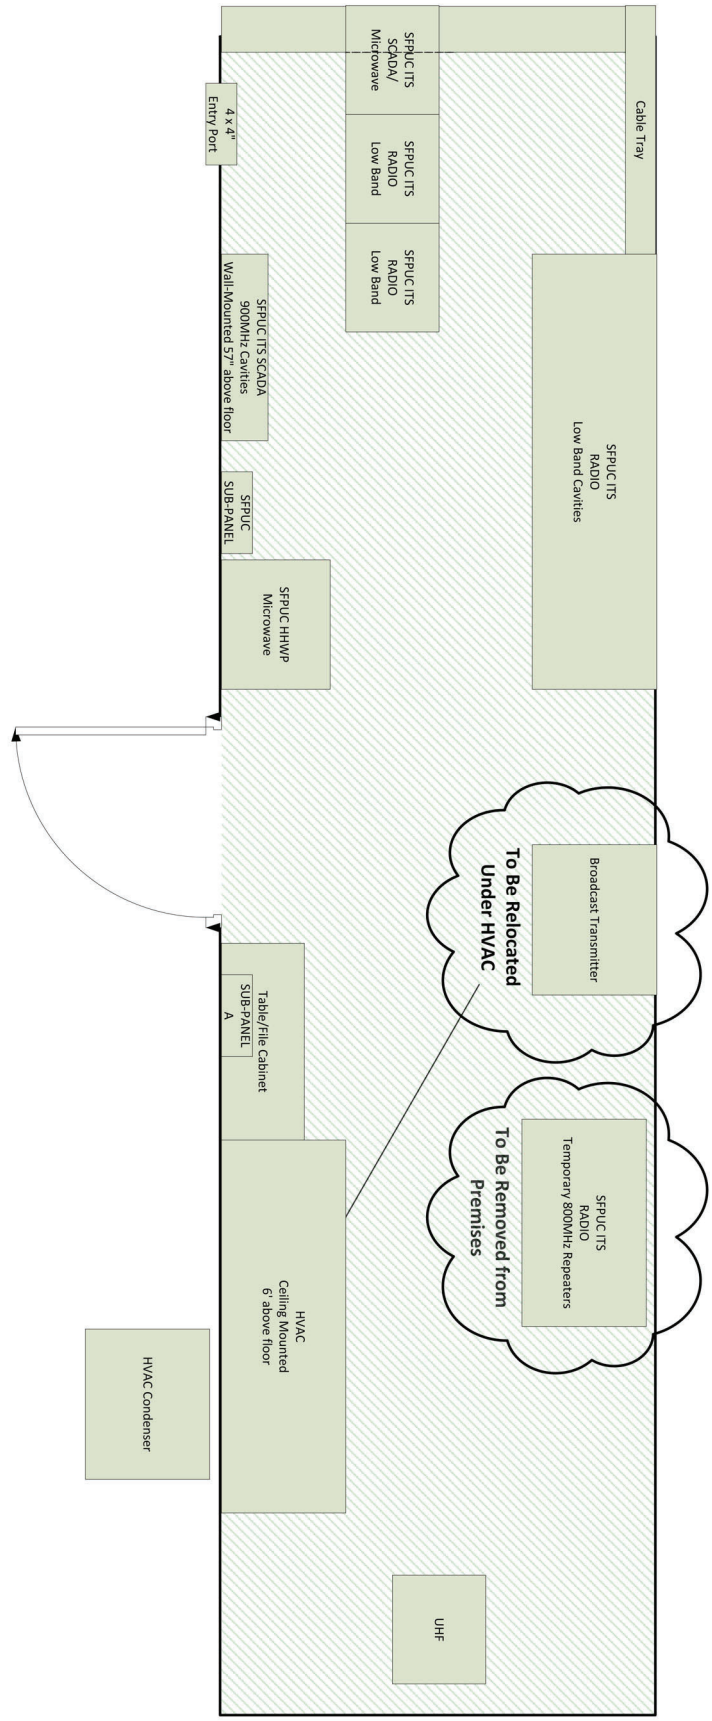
Cable Tray

SFPUC ITS
SCADA/
Microwave

SFPUC ITS
RADIO
Low Band

SFPUC ITS
RADIO
Low Band

4 x 4"
Entry Port

SFPUC ITS SCADA
900MHz Cavities
Wall-Mounted 57" above floor

SFPUC ITS
RADIO
Low Band Cavities

SFPUC
SUB-PANEL

SFPUC HHWP
Microwave

Broadcast Transmitter

To Be Relocated
Under HVAC

Table/File Cabinet

SUB-PANEL
A

SFPUC ITS
RADIO
Temporary 800MHz Repeaters

To Be Removed from
Premises

HVAC
Ceiling Mounted
6' above floor

HVAC Condenser

UHF